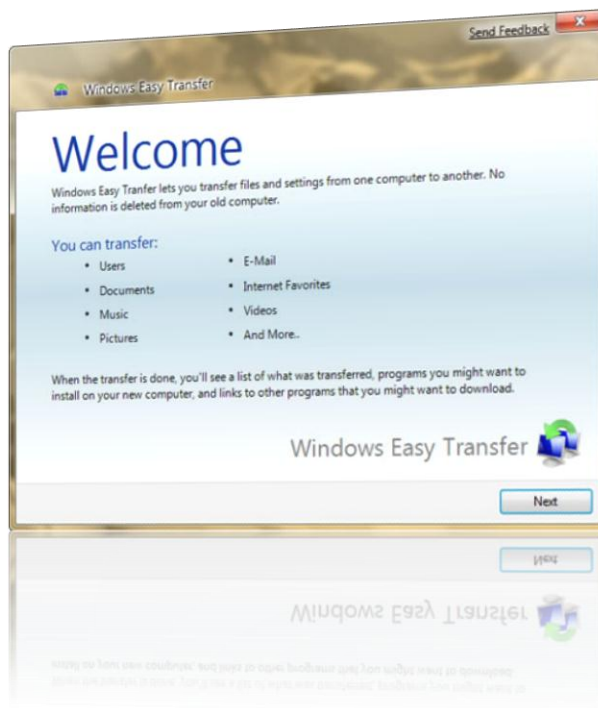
Send Feedback

Windows Easy Transfer

Welcome

Windows Easy Tranfer lets you transfer files and settings from one computer to another. No information is deleted from your old computer.

You can transfer:

- Users
- Documents
- Music
- Pictures
- E-Mail
- Internet Favorites
- Videos
- And More..

When the transfer is done, you'll see a list of what was transferred, programs you might want to install on your new computer, and links to other programs that you might want to download.

Windows Easy Transfer

Next